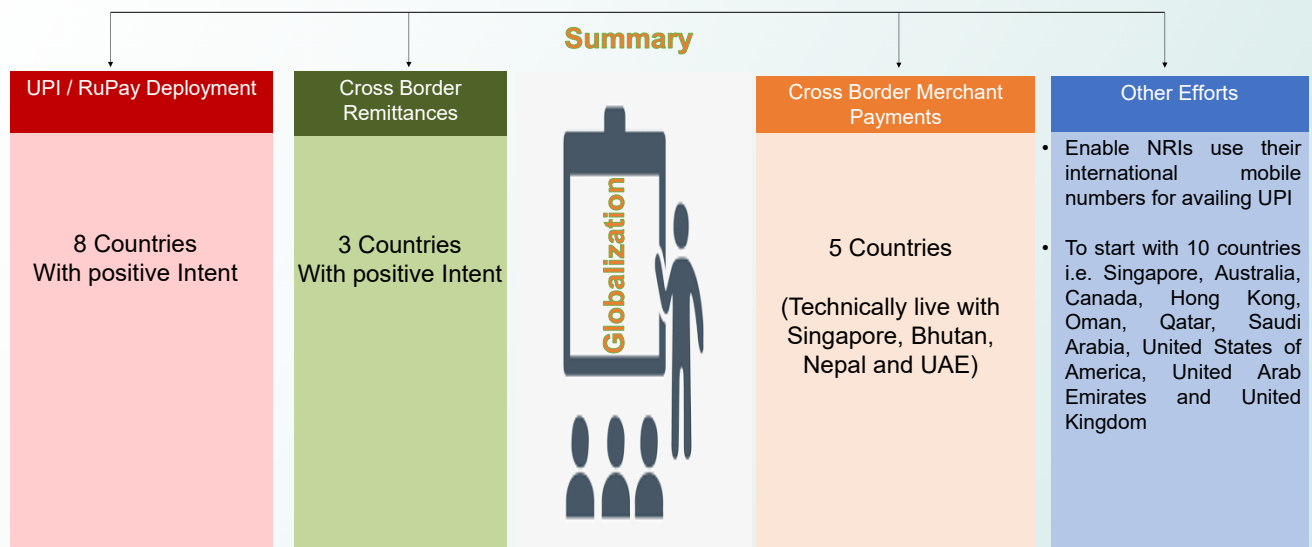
Summary

UPI / RuPay Deployment

8 Countries
With positive Intent

Cross Border Remittances

3 Countries
With positive Intent

Globalization

Cross Border Merchant Payments

5 Countries

(Technically live with Singapore, Bhutan, Nepal and UAE)

Other Efforts

• Enable NRIs use their international mobile numbers for availing UPI

• To start with 10 countries i.e. Singapore, Australia, Canada, Hong Kong, Oman, Qatar, Saudi Arabia, United States of America, United Arab Emirates and United Kingdom